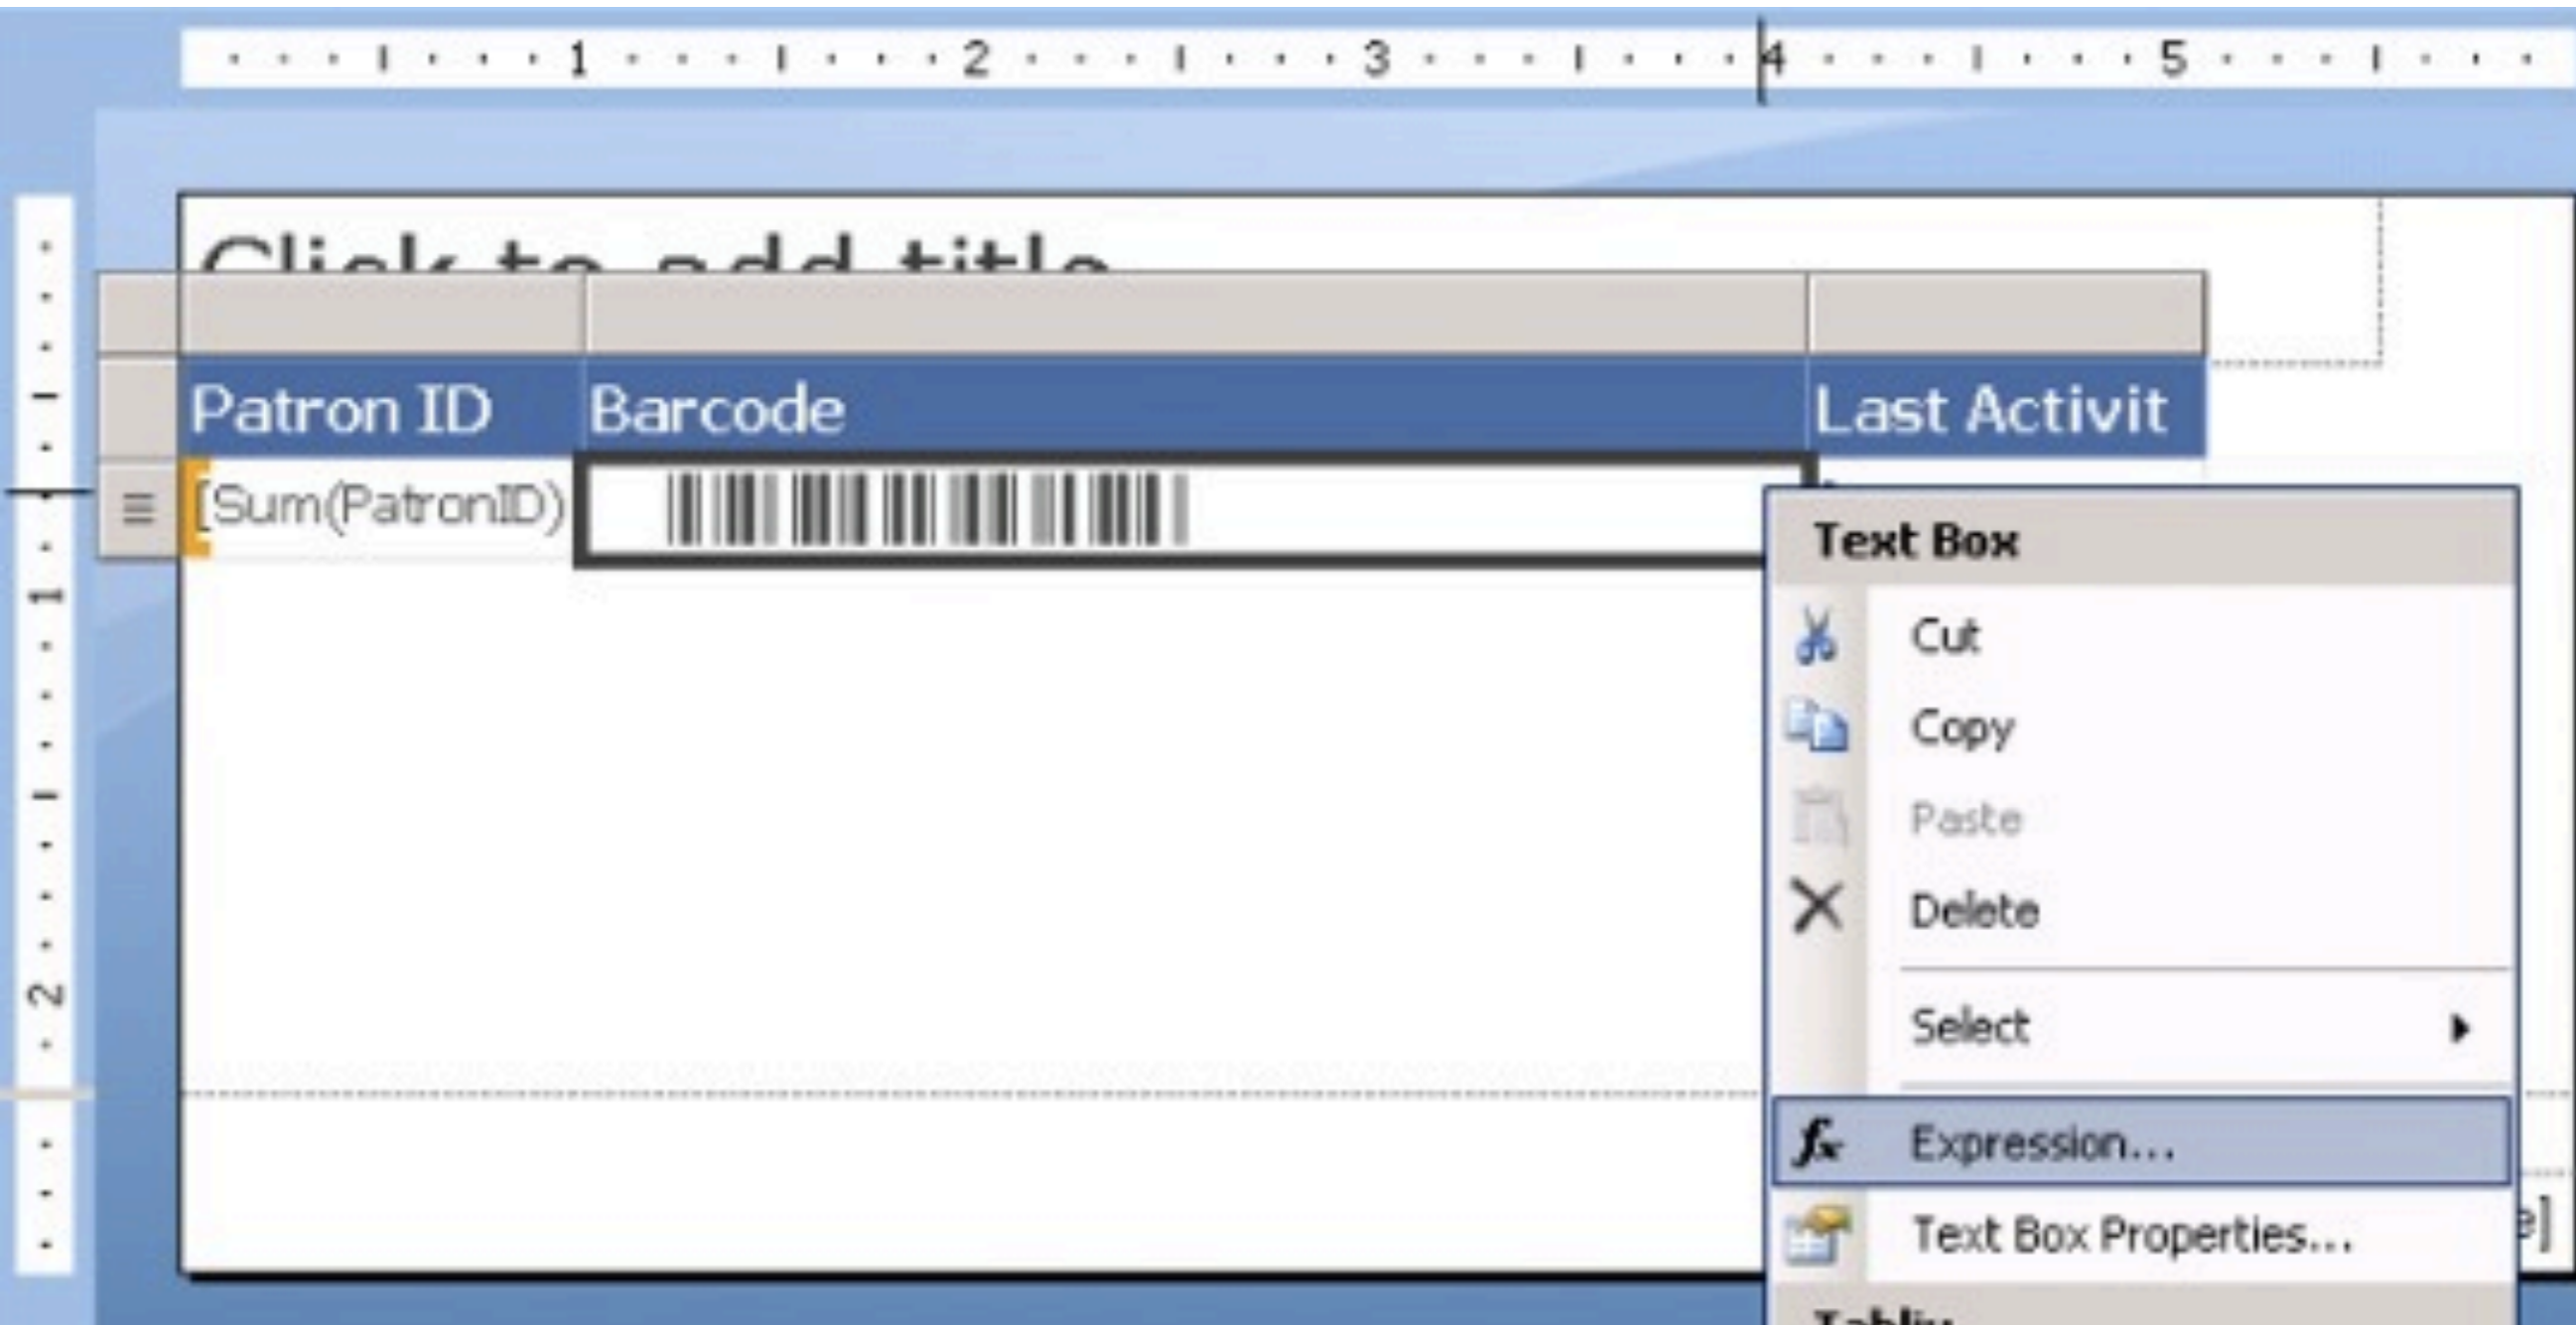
1 2 3 4 5

Click to add title

| Patron ID | Barcode | Last Activit |
|---|---|---|
| [Sum(PatronID) | | |

Text Box

Cut

Copy

Paste

Delete

Select

Expression...

Text Box Properties...

e]

Tablix